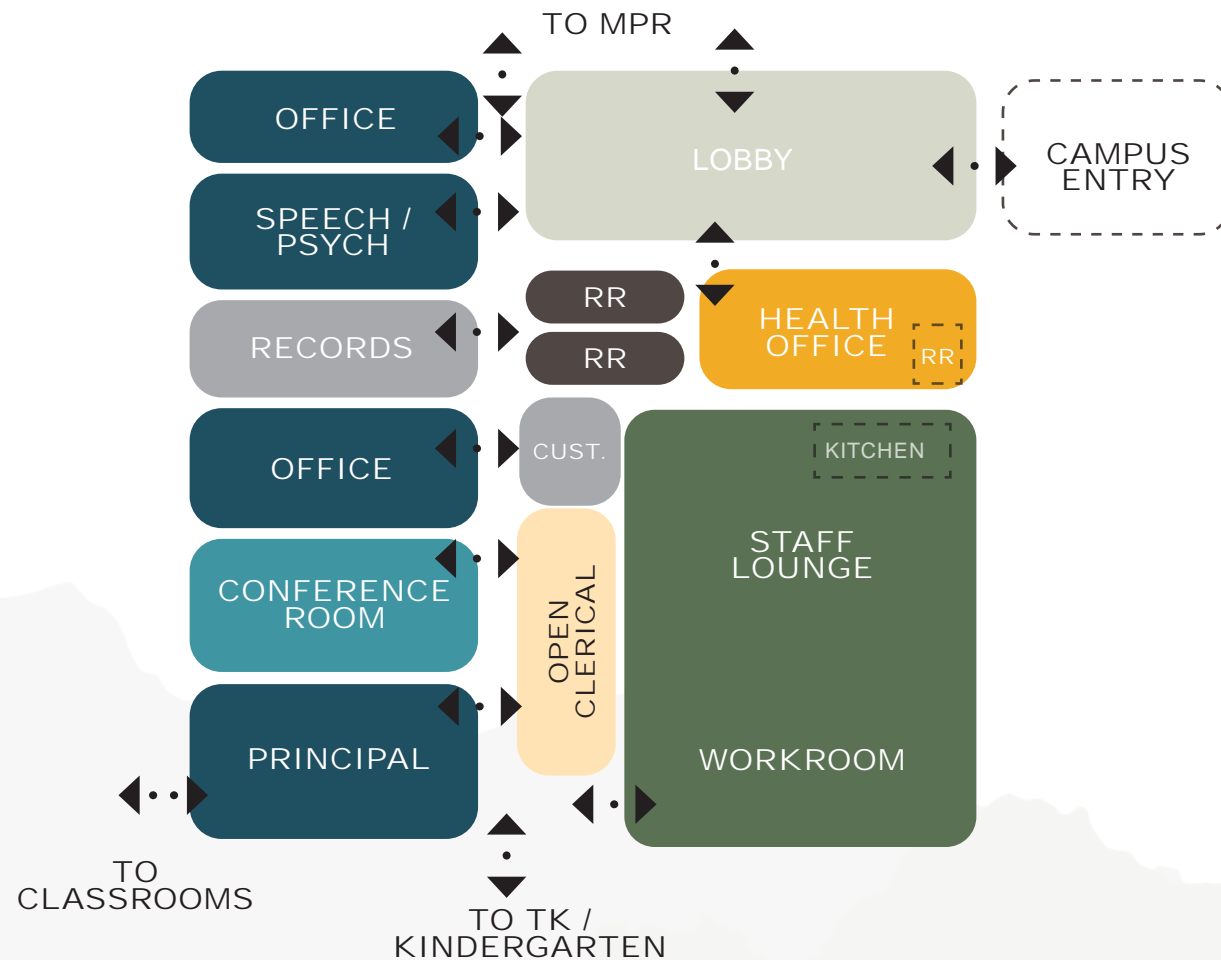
TO MPR

OFFICE

LOBBY

CAMPUS ENTRY

SPEECH / PSYCH

RR

HEALTH OFFICE

RR

RECORDS

RR

OFFICE

CUST.

KITCHEN

STAFF LOUNGE

CONFERENCE ROOM

OPEN CLERICAL

PRINCIPAL

WORKROOM

TO CLASSROOMS

TO TK / KINDERGARTEN